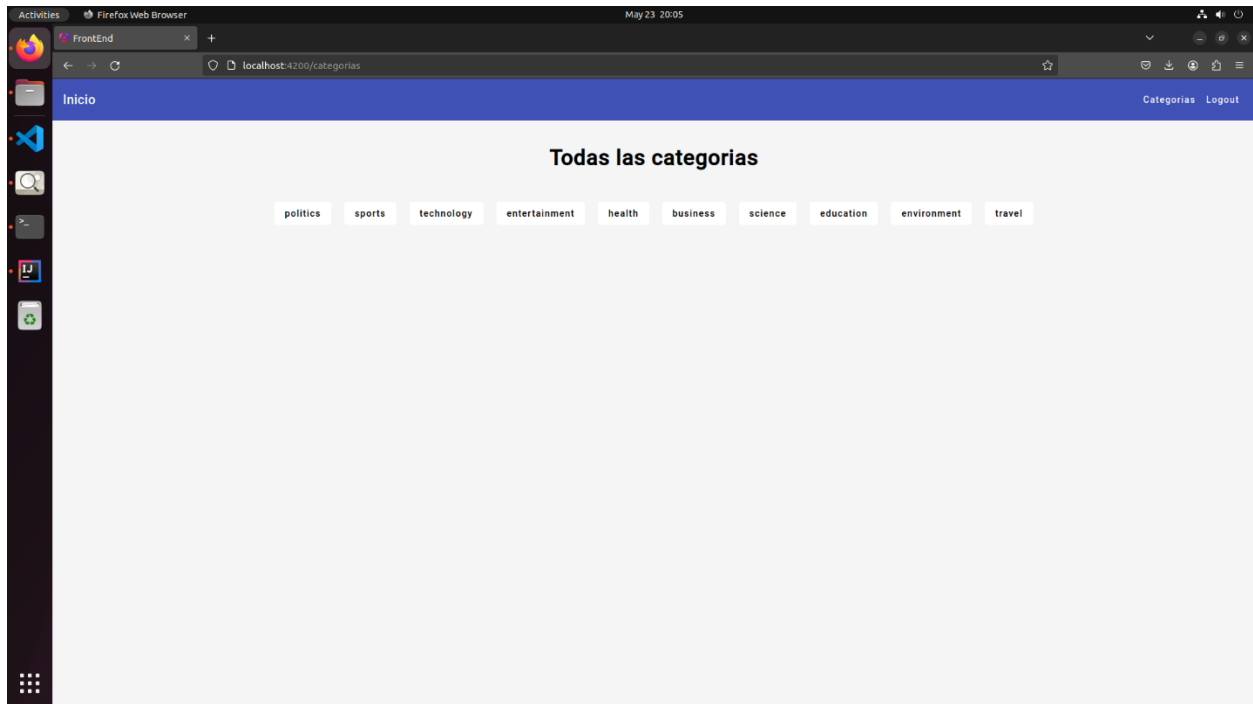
Activities
Firefox Web Browser
May 23 20:05
FrontEnd
localhost:4200/categorias
Inicio
Categorias Logout

Todas las categorias

politics sports technology entertainment health business science education environment travel